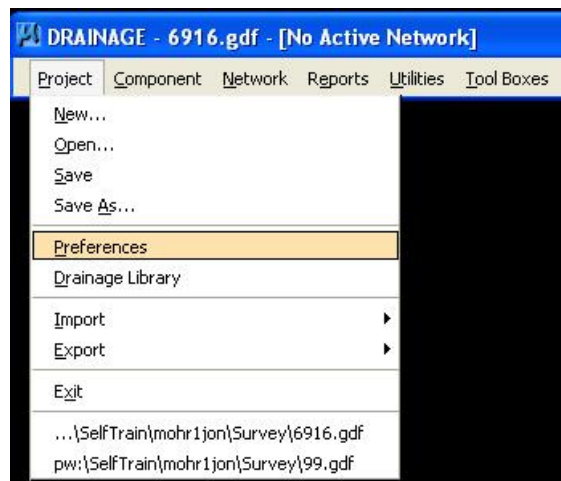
DRAINAGE - 6916.gdf - [No Active Network]

Project Component Network Reports Utilities Tool Boxes

New...
Open...
Save
Save As...
Preferences
Drainage Library
Import
Export
Exit
...\SelfTrain\mohr1jon\Survey\6916.gdf
pw:\SelfTrain\mohr1jon\Survey\99.gdf